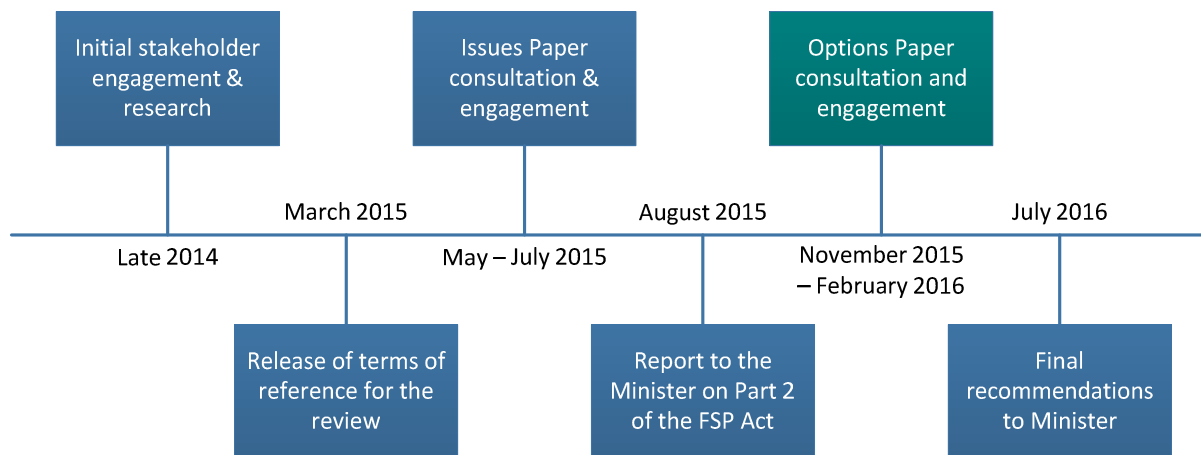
Initial stakeholder engagement & research

Late 2014

March 2015

Release of terms of reference for the review

Issues Paper consultation & engagement

May – July 2015

August 2015

Report to the Minister on Part 2 of the FSP Act

Options Paper consultation and engagement

November 2015 – February 2016

July 2016

Final recommendations to Minister